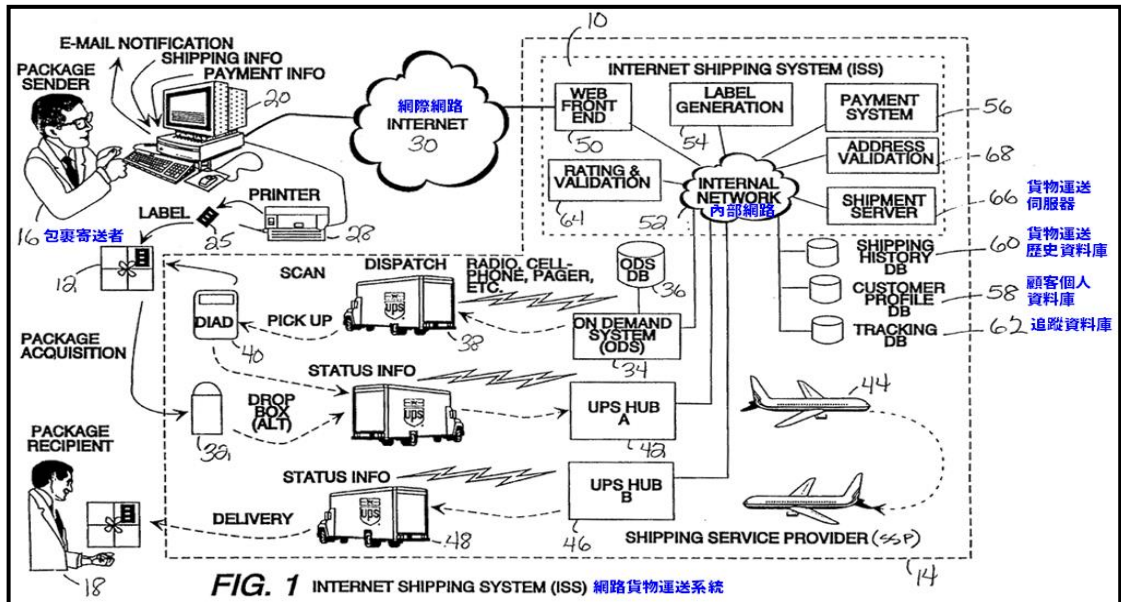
10

E-MAIL NOTIFICATION
SHIPPING INFO
PAYMENT INFO

PACKAGE SENDER

20

網際網路
INTERNET
30

INTERNET SHIPPING SYSTEM (ISS)

WEB FRONT END
50

LABEL GENERATION
54

PAYMENT SYSTEM
56

ADDRESS VALIDATION
68

RATING & VALIDATION
64

INTERNAL NETWORK
內部網路
52

SHIPMENT SERVER
66 貨物運送伺服器

PRINTER
28

LABEL
25

16 包裹寄送者

12

SHIPPING HISTORY DB
60 貨物運送歷史資料庫

CUSTOMER PROFILE DB
58 顧客個人資料庫

TRACKING DB
62 追蹤資料庫

SCAN

DISPATCH

RADIO, CELL-PHONE, PAGER, ETC.

ODS DB
36

DIAD
40

PICK UP

UPS

38

ON DEMAND SYSTEM (ODS)
34

PACKAGE ACQUISITION

STATUS INFO

DROP BOX (ALT)
32

UPS

UPS HUB A
42

44

PACKAGE RECIPIENT

STATUS INFO

UPS HUB B
46

DELIVERY

UPS

48

SHIPPING SERVICE PROVIDER (SSP)

18

FIG. 1 INTERNET SHIPPING SYSTEM (ISS) 網路貨物運送系統

14